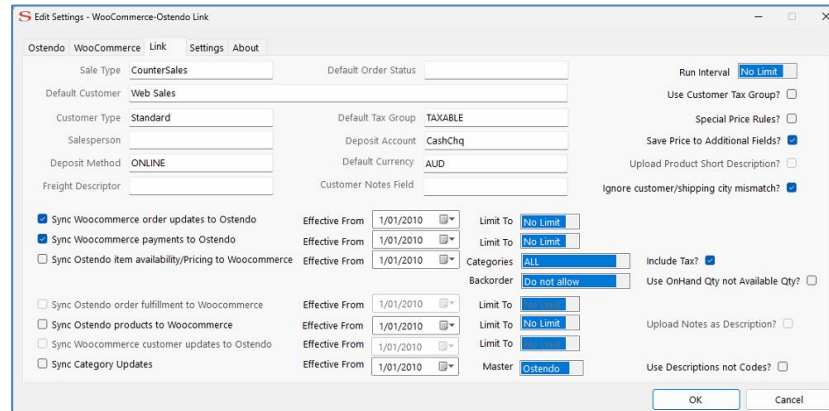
Edit Settings - WooCommerce-Ostendo Link

Ostendo WooCommerce Link Settings About

Sale Type CounterSales
Default Order Status
Run Interval No Limit
Default Customer Web Sales
Use Customer Tax Group?
Customer Type Standard
Default Tax Group TAXABLE
Special Price Rules?
Salesperson
Deposit Account CashChq
Save Price to Additional Fields?
Deposit Method ONLINE
Default Currency AUD
Upload Product Short Description?
Freight Descriptor
Customer Notes Field
Ignore customer/shipping city mismatch?

Sync Woocommerce order updates to Ostendo Effective From 1/01/2010 Limit To No Limit
Sync Woocommerce payments to Ostendo Effective From 1/01/2010 Limit To No Limit
Sync Ostendo item availability/Pricing to Woocommerce Effective From 1/01/2010 Categories ALL Include Tax?
Backorder Do not allow Use OnHand Qty not Available Qty?
Sync Ostendo order fulfillment to Woocommerce Effective From 1/01/2010 Limit To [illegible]
Sync Ostendo products to Woocommerce Effective From 1/01/2010 Limit To No Limit Upload Notes as Description?
Sync Woocommerce customer updates to Ostendo Effective From 1/01/2010 Limit To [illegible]
Sync Category Updates Effective From 1/01/2010 Master Ostendo Use Descriptions not Codes?

OK Cancel